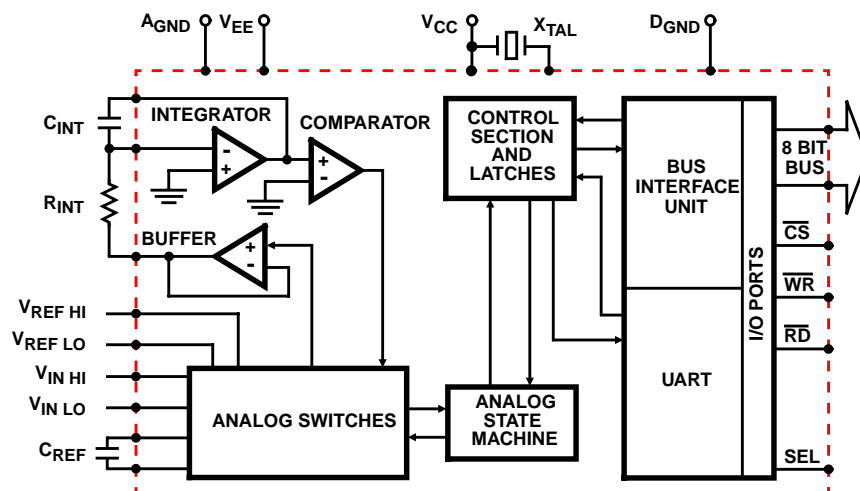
$A_{GND}$ $V_{EE}$ $V_{CC}$ $X_{TAL}$ $D_{GND}$

$C_{INT}$
INTEGRATOR
COMPARATOR
$R_{INT}$
BUFFER

CONTROL SECTION AND LATCHES

BUS INTERFACE UNIT

8 BIT BUS

I/O PORTS

$\overline{CS}$
$\overline{WR}$
$\overline{RD}$

UART

SEL

$V_{REF\ HI}$
$V_{REF\ LO}$
$V_{IN\ HI}$
$V_{IN\ LO}$
$C_{REF}$

ANALOG SWITCHES

ANALOG STATE MACHINE